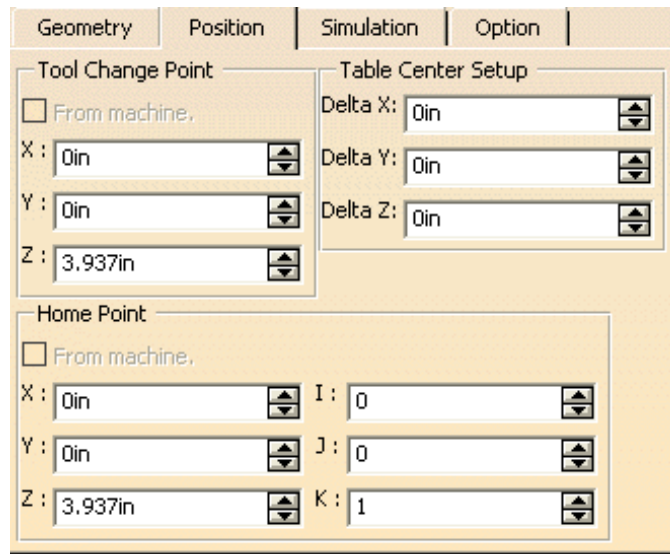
Geometry | Position | Simulation | Option

Tool Change Point

From machine.

X : 0in

Y : 0in

Z : 3.937in

Table Center Setup

Delta X: 0in

Delta Y: 0in

Delta Z: 0in

Home Point

From machine.

X : 0in

Y : 0in

Z : 3.937in

I : 0

J : 0

K : 1